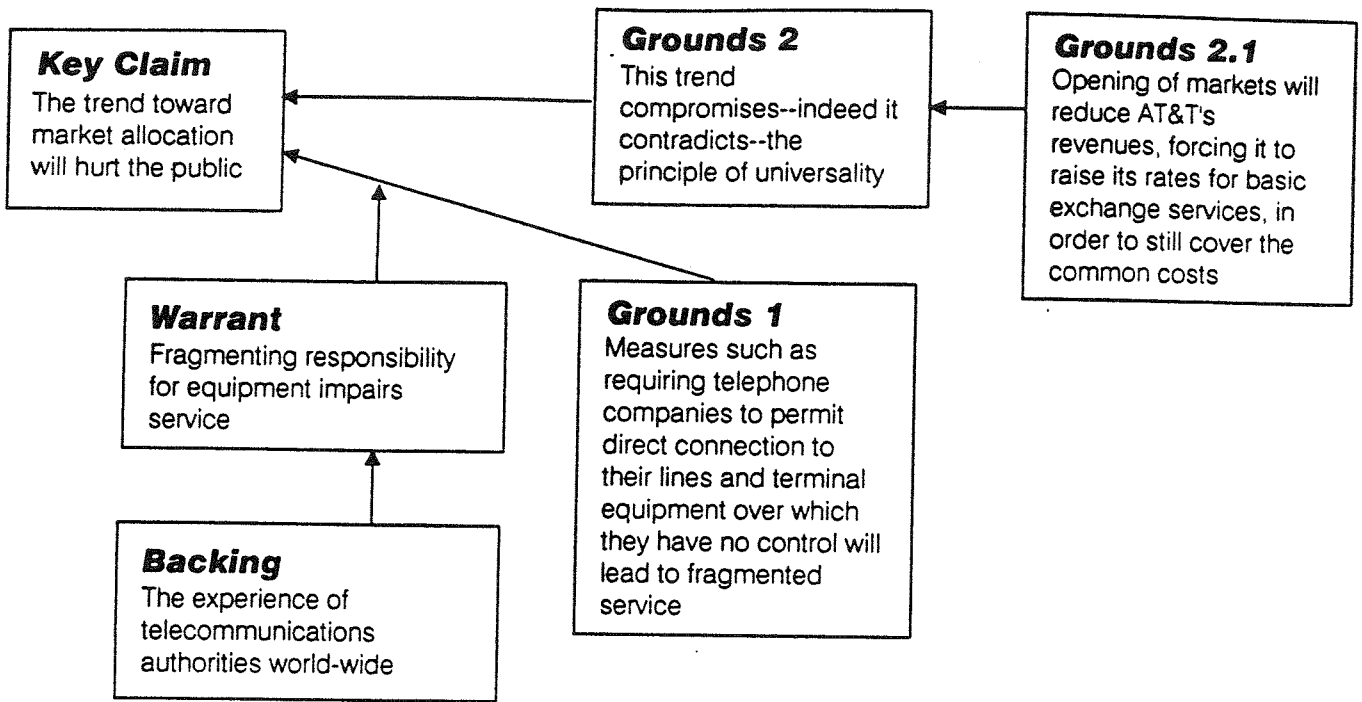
**Key Claim**
The trend toward market allocation will hurt the public

**Grounds 2**
This trend compromises--indeed it contradicts--the principle of universality

**Grounds 2.1**
Opening of markets will reduce AT&T's revenues, forcing it to raise its rates for basic exchange services, in order to still cover the common costs

**Warrant**
Fragmenting responsibility for equipment impairs service

**Grounds 1**
Measures such as requiring telephone companies to permit direct connection to their lines and terminal equipment over which they have no control will lead to fragmented service

**Backing**
The experience of telecommunications authorities world-wide